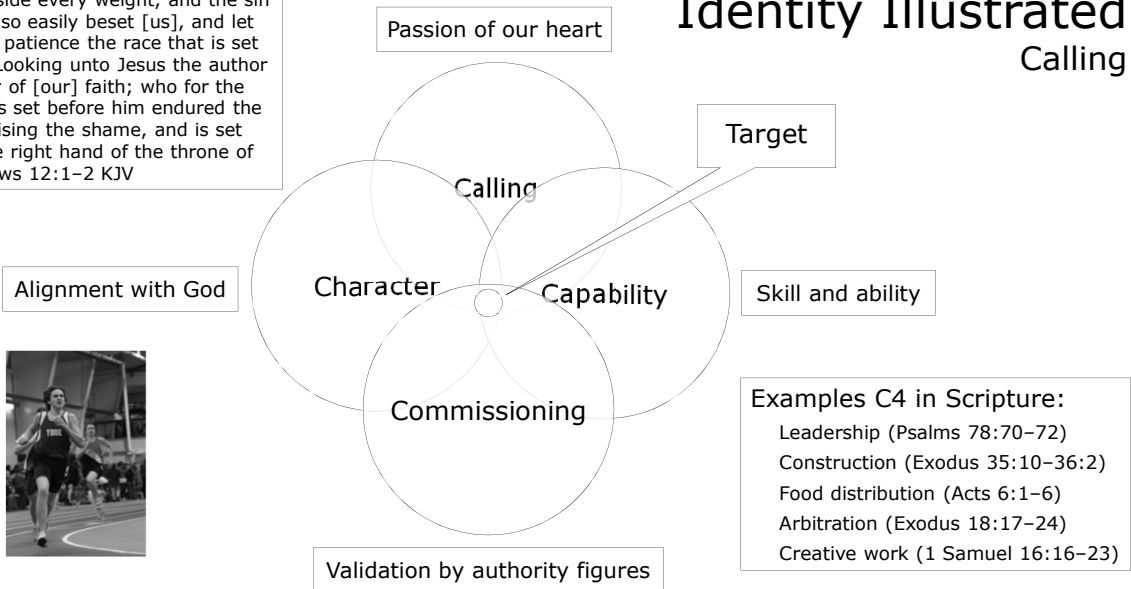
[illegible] side every weight, and the sin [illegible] so easily beset [us], and let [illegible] patience the race that is set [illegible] Looking unto Jesus the author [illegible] of [our] faith; who for the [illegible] s set before him endured the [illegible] ising the shame, and is set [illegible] e right hand of the throne of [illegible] ws 12:1–2 KJV

Passion of our heart

Identity Illustrated
Calling

Target

Calling

Character

Capability

Commissioning

Alignment with God

Skill and ability

YORK

Examples C4 in Scripture:
Leadership (Psalms 78:70–72)
Construction (Exodus 35:10–36:2)
Food distribution (Acts 6:1–6)
Arbitration (Exodus 18:17–24)
Creative work (1 Samuel 16:16–23)

Validation by authority figures